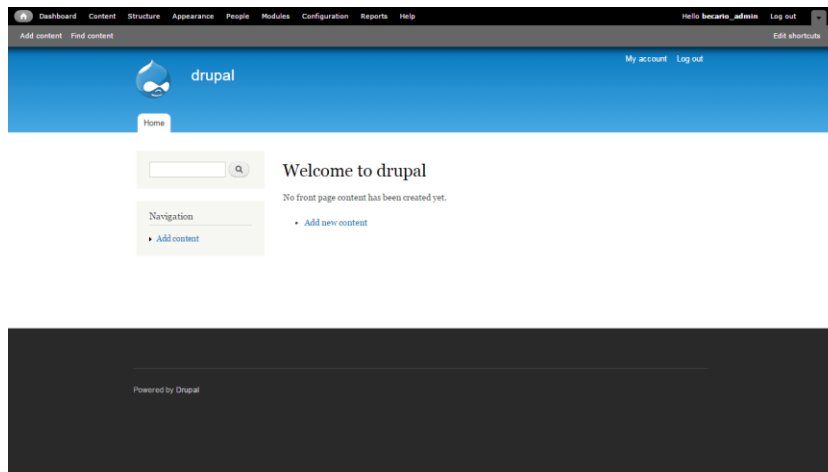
Dashboard Content Structure Appearance People Modules Configuration Reports Help

Hello becario_admin Log out

Add content Find content

Edit shortcuts

My account Log out

drupal

Home

Navigation

Add content

Welcome to drupal

No front page content has been created yet.

- Add new content

Powered by Drupal